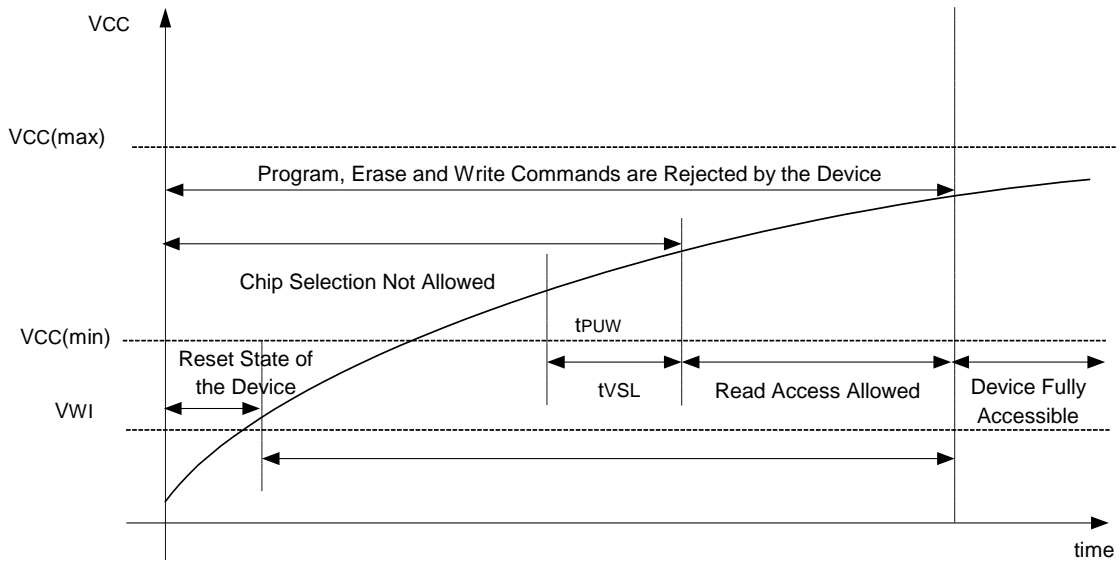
VCC

VCC(max)

Program, Erase and Write Commands are Rejected by the Device

Chip Selection Not Allowed

VCC(min)

tPUW

Reset State of the Device

VWI

tVSL

Read Access Allowed

Device Fully Accessible

time